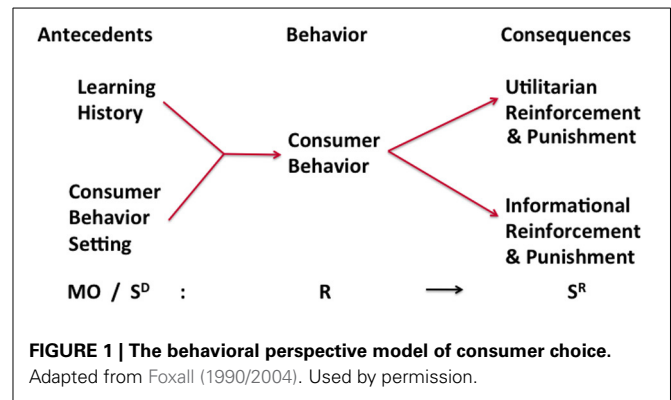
Antecedents

Behavior

Consequences

Learning History

Consumer Behavior Setting

Consumer Behavior

Utilitarian Reinforcement & Punishment

Informational Reinforcement & Punishment

MO / $S^D$ : R ⟶ $S^R$

**FIGURE 1 | The behavioral perspective model of consumer choice.** Adapted from Foxall (1990/2004). Used by permission.